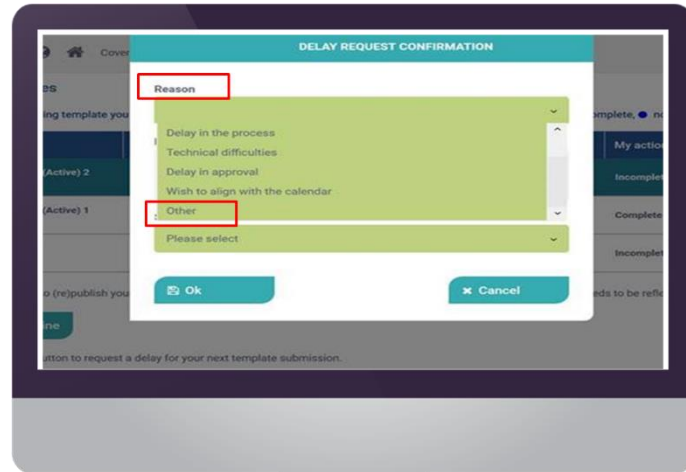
Cover

es

ing template you

mplete, ● n

My actio

(Active) 2

Incomplet

(Active) 1

Complete

Incomplet

o (re)publish you

eds to be refle

ine

utton to request a delay for your next template submission.

DELAY REQUEST CONFIRMATION

Reason

Delay in the process
Technical difficulties
Delay in approval
Wish to align with the calendar
Other

Please select

Ok

Cancel